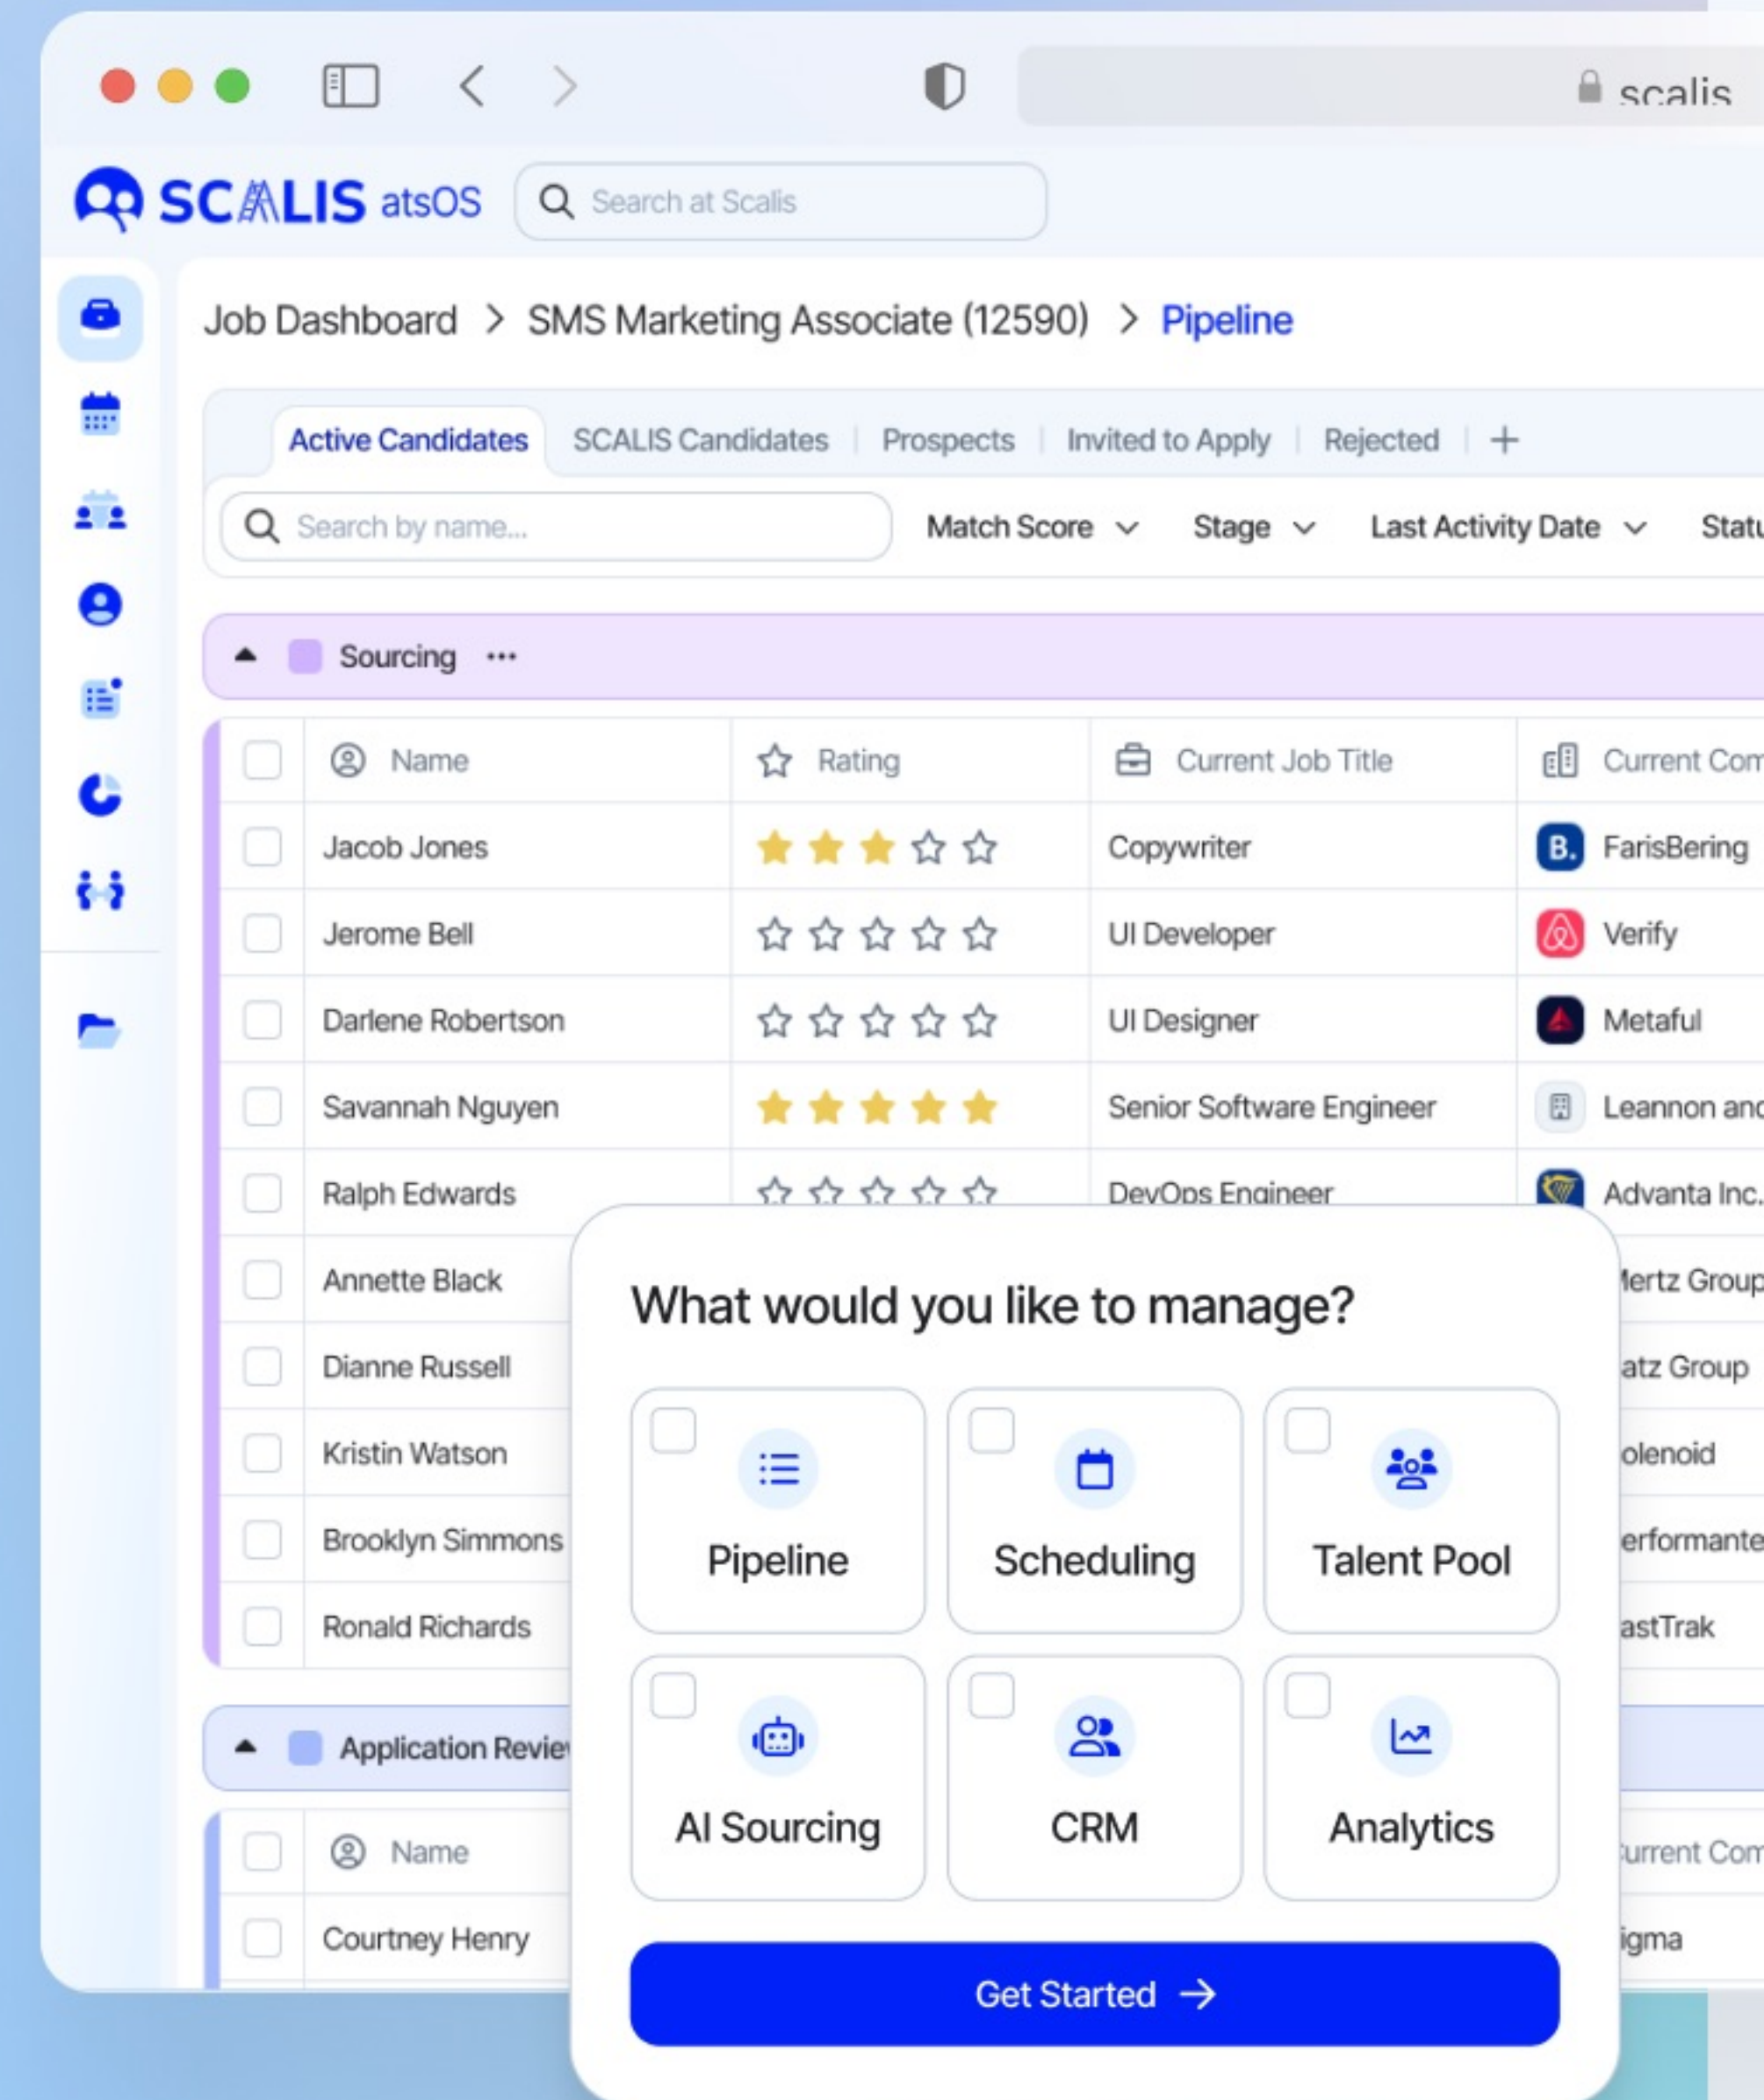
scalis

SCALIS atsOS

Search at Scalis

Job Dashboard > SMS Marketing Associate (12590) > Pipeline

Active Candidates | SCALIS Candidates | Prospects | Invited to Apply | Rejected | +

Search by name...

Match Score | Stage | Last Activity Date | Statu

Sourcing ···

| Name | Rating | Current Job Title | Current Com |
|---|---|---|---|
| Jacob Jones | | Copywriter | FarisBering |
| Jerome Bell | | UI Developer | Verify |
| Darlene Robertson | | UI Designer | Metaful |
| Savannah Nguyen | | Senior Software Engineer | Leannon and |
| Ralph Edwards | | DevOps Engineer | Advanta Inc. |
| Annette Black | | | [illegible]ertz Group |
| Dianne Russell | | | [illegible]atz Group |
| Kristin Watson | | | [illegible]olenoid |
| Brooklyn Simmons | | | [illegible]erformante |
| Ronald Richards | | | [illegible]astTrak |

Application Revie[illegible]

| Name | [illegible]urrent Com |
|---|---|
| Courtney Henry | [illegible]igma |

What would you like to manage?

Pipeline
Scheduling
Talent Pool
AI Sourcing
CRM
Analytics

Get Started →